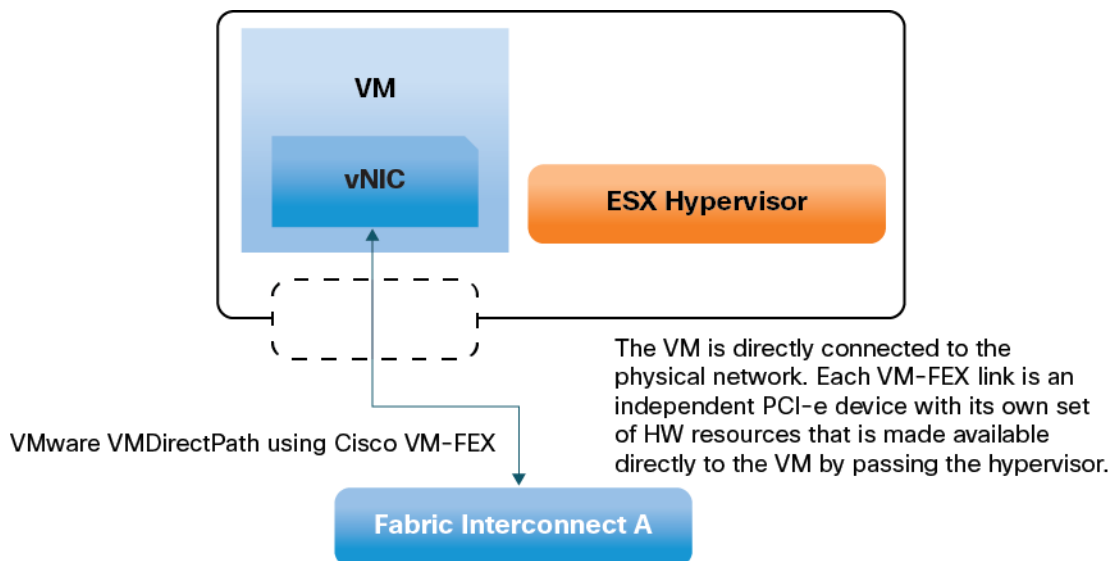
VM

vNIC

ESX Hypervisor

The VM is directly connected to the physical network. Each VM-FEX link is an independent PCI-e device with its own set of HW resources that is made available directly to the VM by passing the hypervisor.

VMware VMDirectPath using Cisco VM-FEX

Fabric Interconnect A